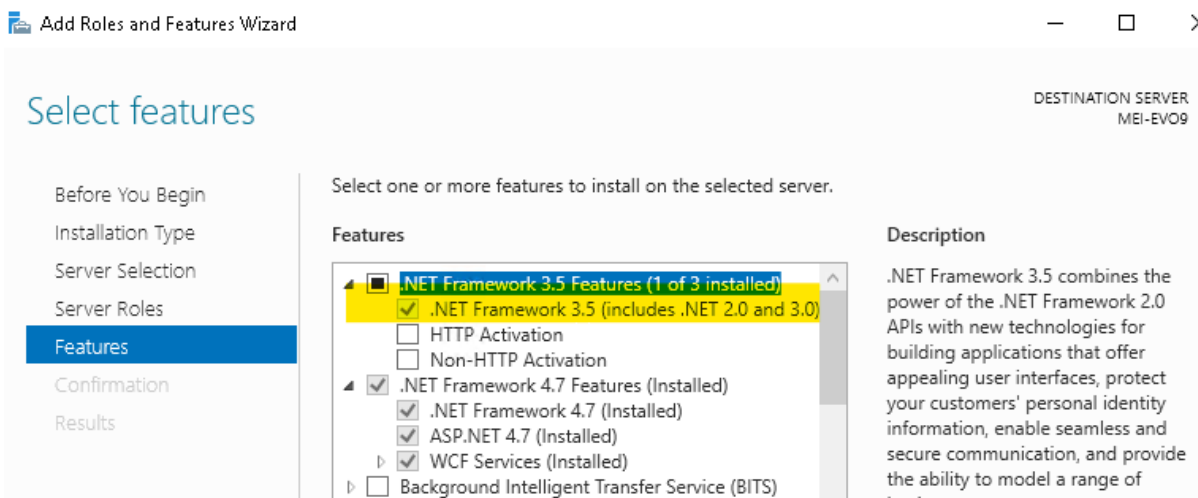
Add Roles and Features Wizard

Select features

DESTINATION SERVER
MEI-EVO9

Before You Begin
Installation Type
Server Selection
Server Roles
Features
Confirmation
Results

Select one or more features to install on the selected server.

Features

.NET Framework 3.5 Features (1 of 3 installed)
.NET Framework 3.5 (includes .NET 2.0 and 3.0)
HTTP Activation
Non-HTTP Activation
.NET Framework 4.7 Features (Installed)
.NET Framework 4.7 (Installed)
ASP.NET 4.7 (Installed)
WCF Services (Installed)
Background Intelligent Transfer Service (BITS)

Description

.NET Framework 3.5 combines the power of the .NET Framework 2.0 APIs with new technologies for building applications that offer appealing user interfaces, protect your customers' personal identity information, enable seamless and secure communication, and provide the ability to model a range of